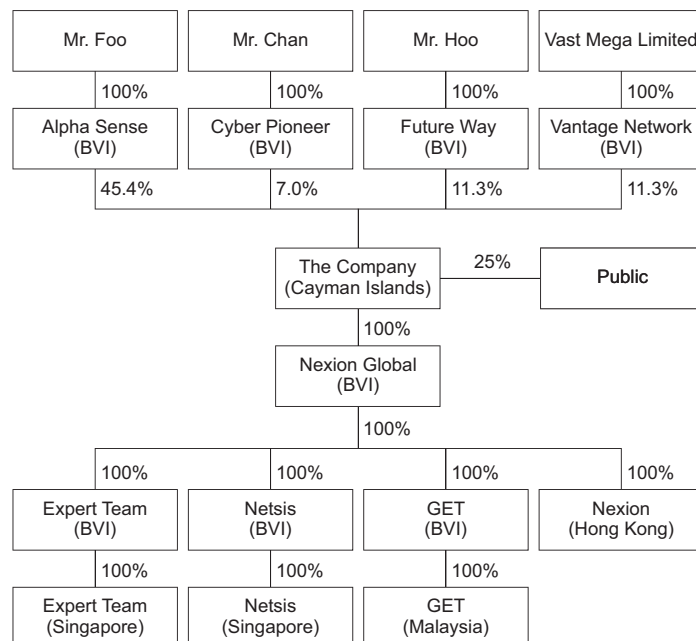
Mr. Foo

Mr. Chan

Mr. Hoo

Vast Mega Limited

100%

100%

100%

100%

Alpha Sense (BVI)

Cyber Pioneer (BVI)

Future Way (BVI)

Vantage Network (BVI)

45.4%

7.0%

11.3%

11.3%

The Company (Cayman Islands)

25%

Public

100%

Nexion Global (BVI)

100%

100%

100%

100%

100%

Expert Team (BVI)

Netsis (BVI)

GET (BVI)

Nexion (Hong Kong)

100%

100%

100%

Expert Team (Singapore)

Netsis (Singapore)

GET (Malaysia)